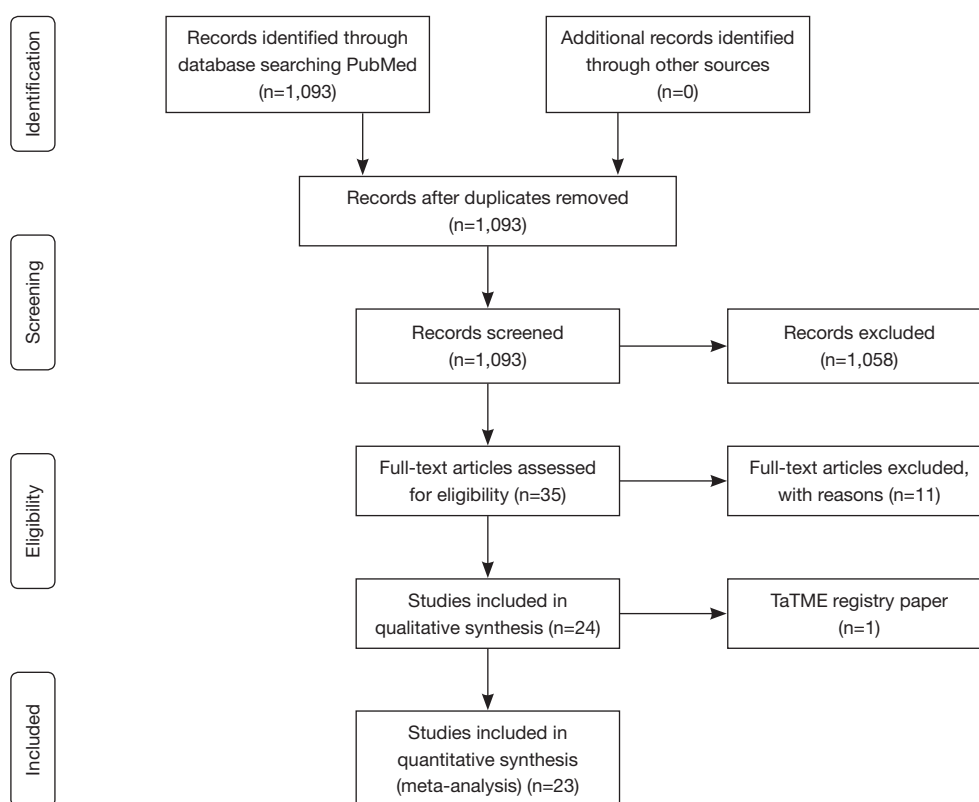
Identification

Records identified through database searching PubMed (n=1,093)

Additional records identified through other sources (n=0)

Records after duplicates removed (n=1,093)

Screening

Records screened (n=1,093)

Records excluded (n=1,058)

Eligibility

Full-text articles assessed for eligibility (n=35)

Full-text articles excluded, with reasons (n=11)

Studies included in qualitative synthesis (n=24)

TaTME registry paper (n=1)

Included

Studies included in quantitative synthesis (meta-analysis) (n=23)